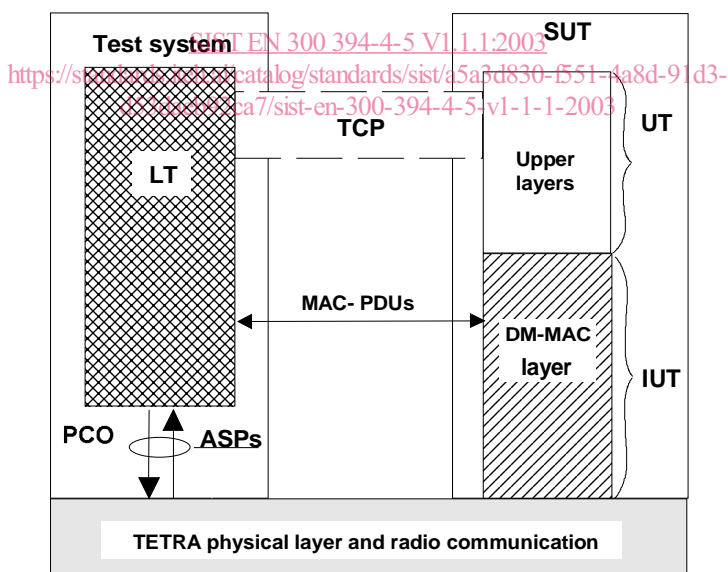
Test system

SIST EN 300 394-4-5 V1.1.1:2003
https://standards.iteh.ai/catalog/standards/sist/a5a3d830-f551-4a8d-91d3-d11a1ad093ca7/sist-en-300-394-4-5-v1-1-1-2003

SUT

TCP

UT

LT

Upper layers

MAC- PDUs

DM-MAC layer

IUT

PCO

ASPs

TETRA physical layer and radio communication